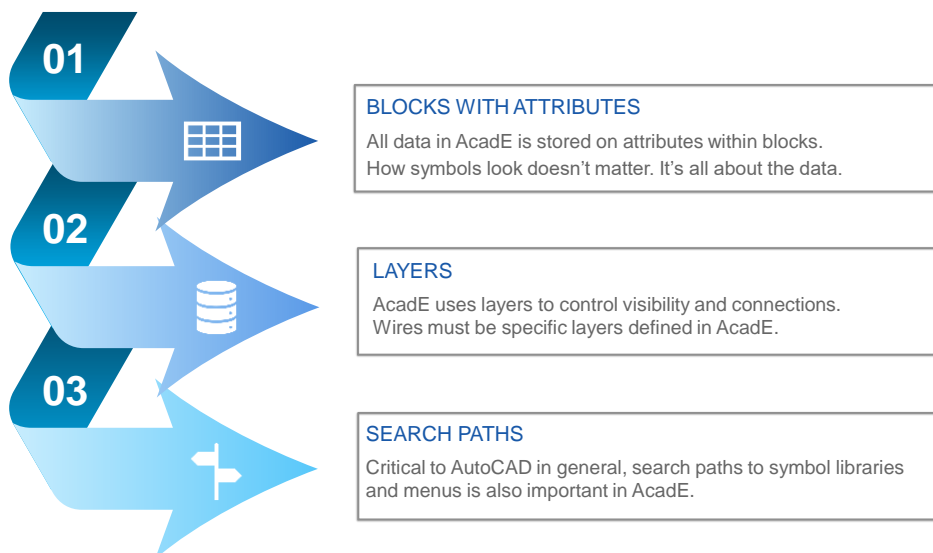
01

02

03

BLOCKS WITH ATTRIBUTES

All data in AcadE is stored on attributes within blocks.
How symbols look doesn’t matter. It’s all about the data.

LAYERS

AcadE uses layers to control visibility and connections.
Wires must be specific layers defined in AcadE.

SEARCH PATHS

Critical to AutoCAD in general, search paths to symbol libraries and menus is also important in AcadE.